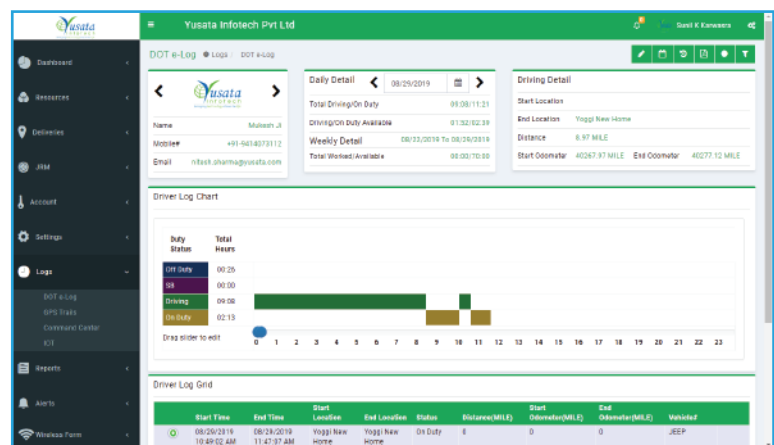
Yusata Infotech

Yusata Infotech Pvt Ltd

Sunil K Karwasra

Dashboard

Resources

Deliveries

JIIM

Account

Settings

Logs

DOT e-Log

GPS Trails

Command Center

ICT

Reports

Alerts

Wireless Form

DOT e-Log Logs / DOT e-Log

Yusata Infotech

Name Mukesh Ji

Mobile# +91-9414073112

Email nitesh.sharma@yusata.com

Daily Detail 08/29/2019

Total Driving/On Duty 09:08/11:21

Driving/On Duty Available 01:52/02:39

Weekly Detail 08/23/2019 To 08/29/2019

Total Worked/Available 00:00/70:00

Driving Detail

Start Location

End Location Yoggi New Home

Distance 8.97 MILE

Start Odometer 40267.97 MILE End Odometer 40277.12 MILE

Driver Log Chart

| Duty Status | Total Hours |
|---|---|
| Off Duty | 00:26 |
| SB | 00:00 |
| Driving | 09:08 |
| On Duty | 02:13 |

Drag slider to edit

0 1 2 3 4 5 6 7 8 9 10 11 12 13 14 15 16 17 18 19 20 21 22 23

Driver Log Grid

| | Start Time | End Time | Start Location | End Location | Status | Distance(MILE) | Start Odometer(MILE) | End Odometer(MILE) | Vehicle# |
|---|---|---|---|---|---|---|---|---|---|
| | 08/29/2019 10:49:02 AM | 08/29/2019 11:47:37 AM | Yoggi New Home | Yoggi New Home | On Duty | 0 | 0 | 0 | JEEP |